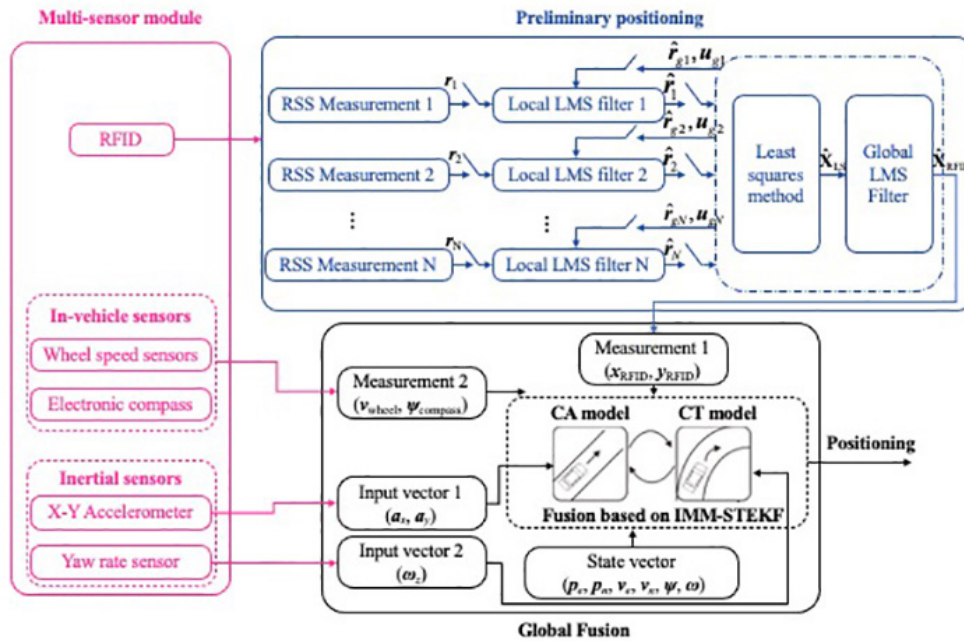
Multi-sensor module

Preliminary positioning

RFID

RSS Measurement 1

$r_1$

Local LMS filter 1

$\hat{r}_{g1}, u_{g1}$

$\hat{r}_1$

RSS Measurement 2

$r_2$

Local LMS filter 2

$\hat{r}_{g2}, u_{g2}$

$\hat{r}_2$

⋮

⋮

RSS Measurement N

$r_N$

Local LMS filter N

$\hat{r}_{gN}, u_{gN}$

$\hat{r}_N$

Least squares method

$\hat{X}_{LN}$

Global LMS Filter

$\hat{X}_{RFID}$

In-vehicle sensors

Wheel speed sensors

Electronic compass

Inertial sensors

X-Y Accelerometer

Yaw rate sensor

Measurement 1
$(x_{RFID}, y_{RFID})$

Measurement 2
$(v_{wheel}, \psi_{compass})$

CA model

CT model

Positioning

Input vector 1
$(a_x, a_y)$

Fusion based on IMM-STEKF

Input vector 2
$(\omega_z)$

State vector
$(p_e, p_n, v_e, v_n, \psi, \omega)$

Global Fusion